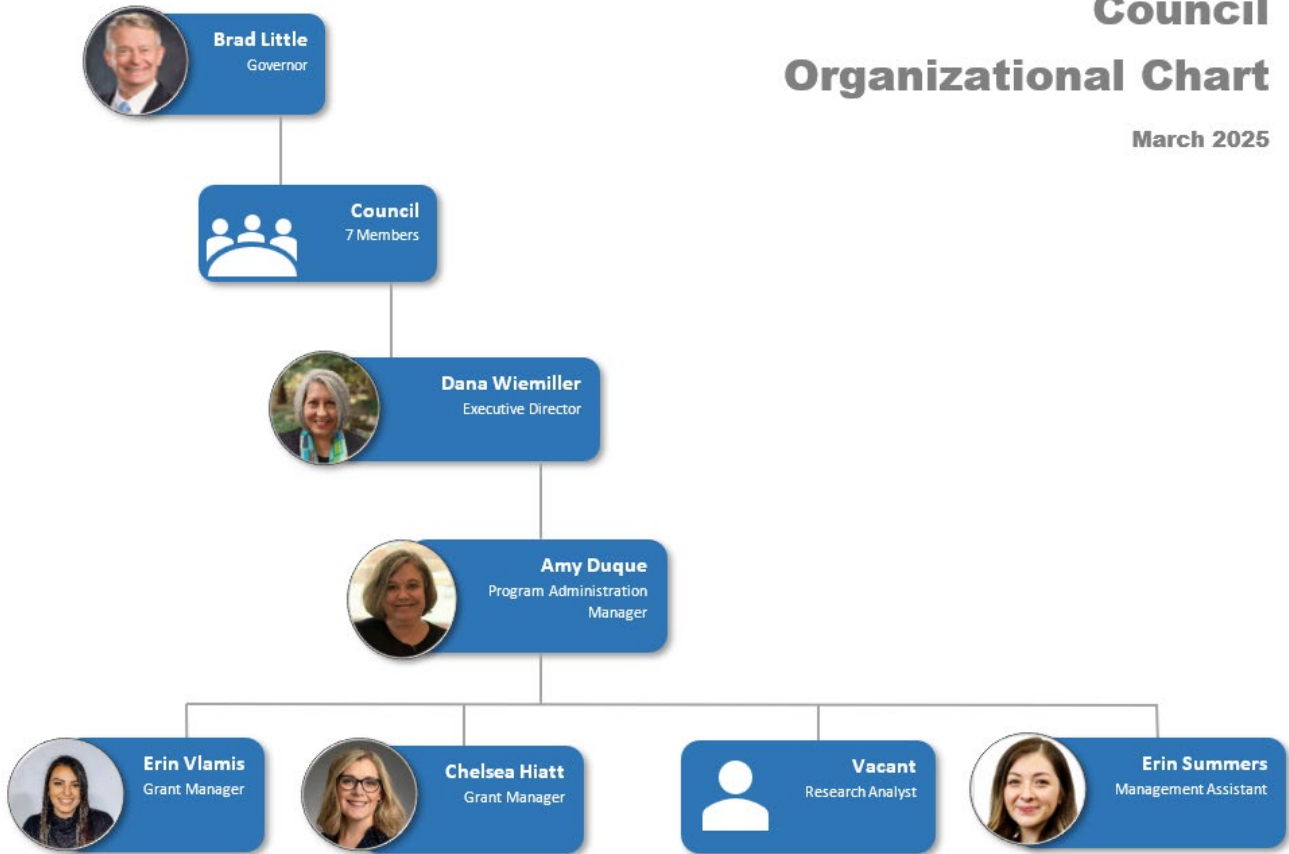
Council

Organizational Chart

March 2025

Brad Little
Governor

Council
7 Members

Dana Wiemiller
Executive Director

Amy Duque
Program Administration Manager

Erin Vlamis
Grant Manager

Chelsea Hiatt
Grant Manager

Vacant
Research Analyst

Erin Summers
Management Assistant